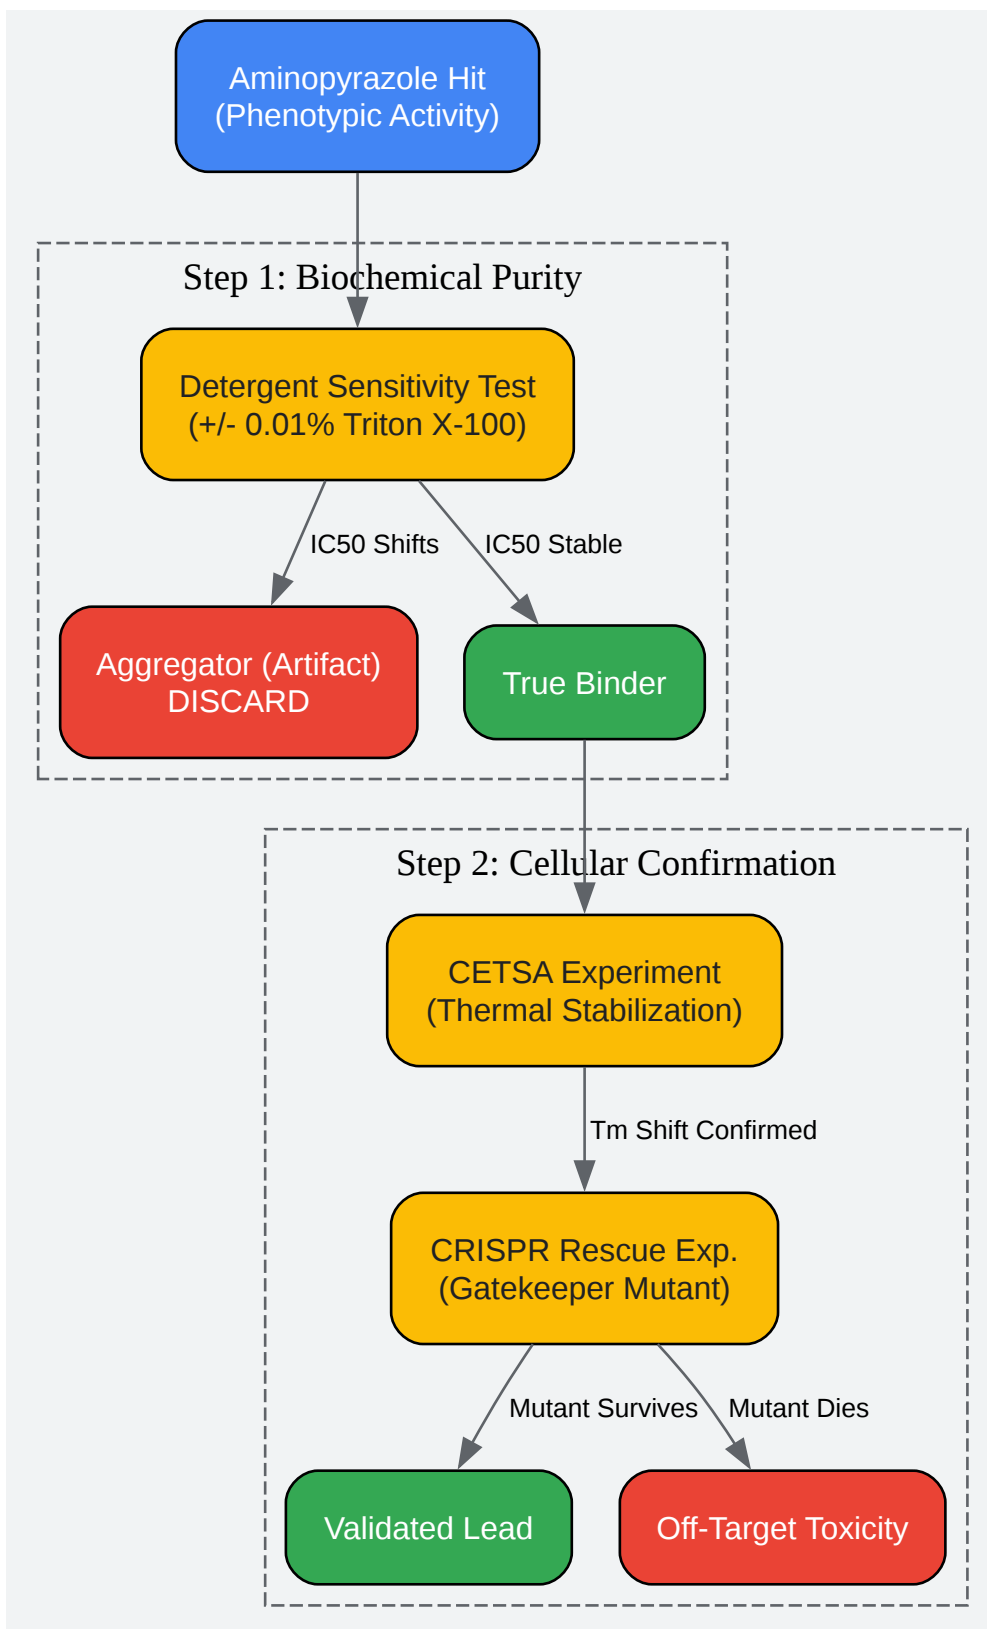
Aminopyrazole Hit
(Phenotypic Activity)

Step 1: Biochemical Purity

Detergent Sensitivity Test
(+/- 0.01% Triton X-100)

IC50 Shifts

IC50 Stable

Aggregator (Artifact)
DISCARD

True Binder

Step 2: Cellular Confirmation

CETSA Experiment
(Thermal Stabilization)

Tm Shift Confirmed

CRISPR Rescue Exp.
(Gatekeeper Mutant)

Mutant Survives

Mutant Dies

Validated Lead

Off-Target Toxicity